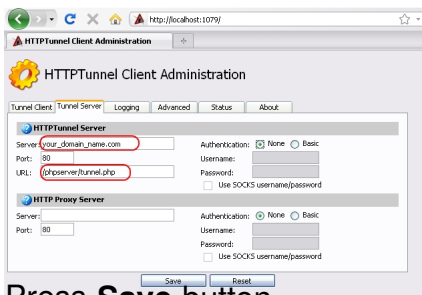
http://localhost:1079/

HTTPTunnel Client Administration

HTTPTunnel Client Administration

Tunnel Client | Tunnel Server | Logging | Advanced | Status | About

HTTPTunnel Server

Server: your_domain_name.com
Port: 80
URL: /phpserver/tunnel.php

Authentication: None Basic
Username:
Password:
Use SOCKS username/password

HTTP Proxy Server

Server:
Port: 80

Authentication: None Basic
Username:
Password:
Use SOCKS username/password

Save Reset

Press **Save** button